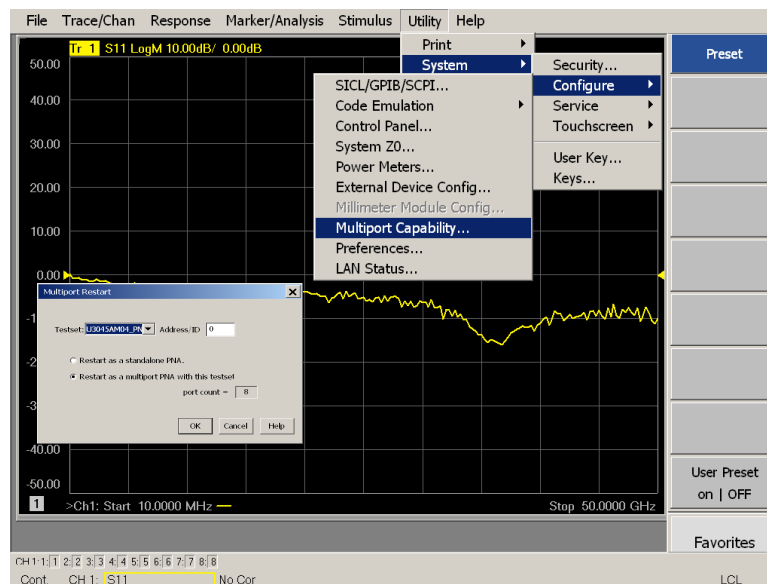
File Trace/Chan Response Marker/Analysis Stimulus Utility Help

Tr 1 S11 LogM 10.00dB/ 0.00dB

50.00
40.00
30.00
20.00
10.00
0.00
-1
-2
-3
-40.00
-50.00

Print
System

Security...
Configure
Service
Touchscreen
User Key...
Keys...

SICL/GPIB/SCPI...
Code Emulation
Control Panel...
System Z0...
Power Meters...
External Device Config...
Millimeter Module Config...
Multiport Capability...
Preferences...
LAN Status...

Multiport Restart

Testset: U3045AM04_PN Address/ID 0

Restart as a standalone PNA.
Restart as a multiport PNA with this testset
port count = 8

OK Cancel Help

1 >Ch1: Start 10.0000 MHz — Stop 50.0000 GHz

Preset

User Preset
on | OFF

Favorites

CH 1: 1 2 3 4 5 6 7 8
Cont. CH 1: S11 No Cor LCL